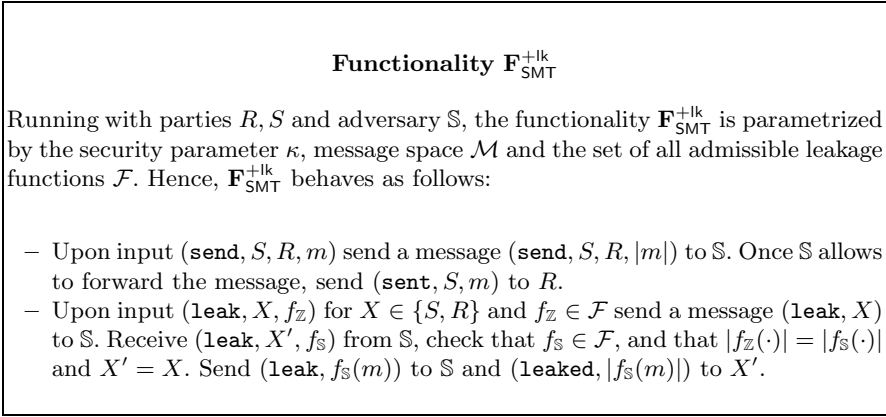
**Functionality $\mathbf{F}_{\mathsf{SMT}}^{+\mathsf{lk}}$**

Running with parties $R, S$ and adversary $\mathbb{S}$, the functionality $\mathbf{F}_{\mathsf{SMT}}^{+\mathsf{lk}}$ is parametrized by the security parameter $\kappa$, message space $\mathcal{M}$ and the set of all admissible leakage functions $\mathcal{F}$. Hence, $\mathbf{F}_{\mathsf{SMT}}^{+\mathsf{lk}}$ behaves as follows:

– Upon input $(\texttt{send}, S, R, m)$ send a message $(\texttt{send}, S, R, |m|)$ to $\mathbb{S}$. Once $\mathbb{S}$ allows to forward the message, send $(\texttt{sent}, S, m)$ to $R$.
– Upon input $(\texttt{leak}, X, f_{\mathbb{Z}})$ for $X \in \{S, R\}$ and $f_{\mathbb{Z}} \in \mathcal{F}$ send a message $(\texttt{leak}, X)$ to $\mathbb{S}$. Receive $(\texttt{leak}, X', f_{\mathbb{S}})$ from $\mathbb{S}$, check that $f_{\mathbb{S}} \in \mathcal{F}$, and that $|f_{\mathbb{Z}}(\cdot)| = |f_{\mathbb{S}}(\cdot)|$ and $X' = X$. Send $(\texttt{leak}, f_{\mathbb{S}}(m))$ to $\mathbb{S}$ and $(\texttt{leaked}, |f_{\mathbb{S}}(m)|)$ to $X'$.